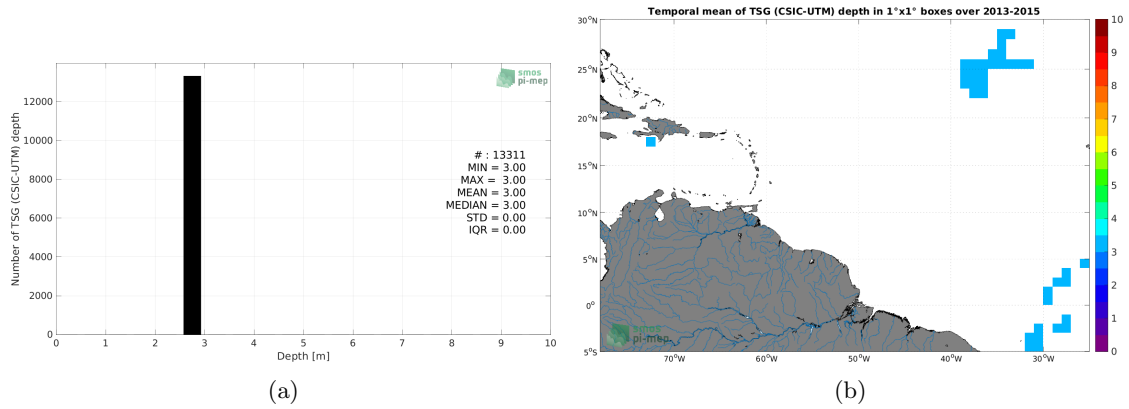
smos pi-mep

Number of TSG (CSIC-UTM) depth

12000
10000
8000
6000
4000
2000
0

# : 13311
MIN = 3.00
MAX = 3.00
MEAN = 3.00
MEDIAN = 3.00
STD = 0.00
IQR = 0.00

0 1 2 3 4 5 6 7 8 9 10

Depth [m]

(a)

Temporal mean of TSG (CSIC-UTM) depth in 1°x1° boxes over 2013-2015

30°N
25°N
20°N
15°N
10°N
5°N
0°
5°S

70°W 60°W 50°W 40°W 30°W

smos pi-mep

10
9
8
7
6
5
4
3
2
1
0

(b)